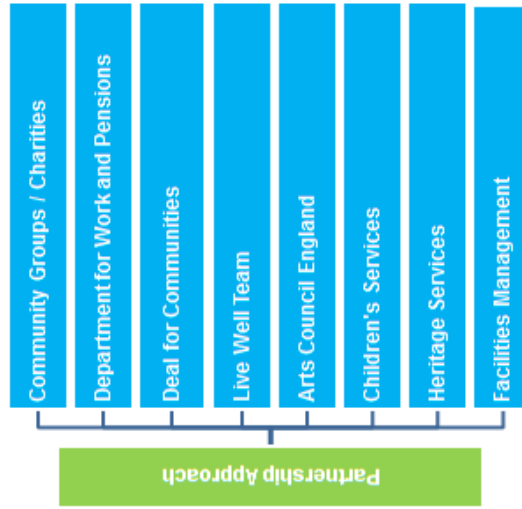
Community Groups / Charities

Department for Work and Pensions

Deal for Communities

Live Well Team

Arts Council England

Children's Services

Heritage Services

Facilities Management

Partnership Approach